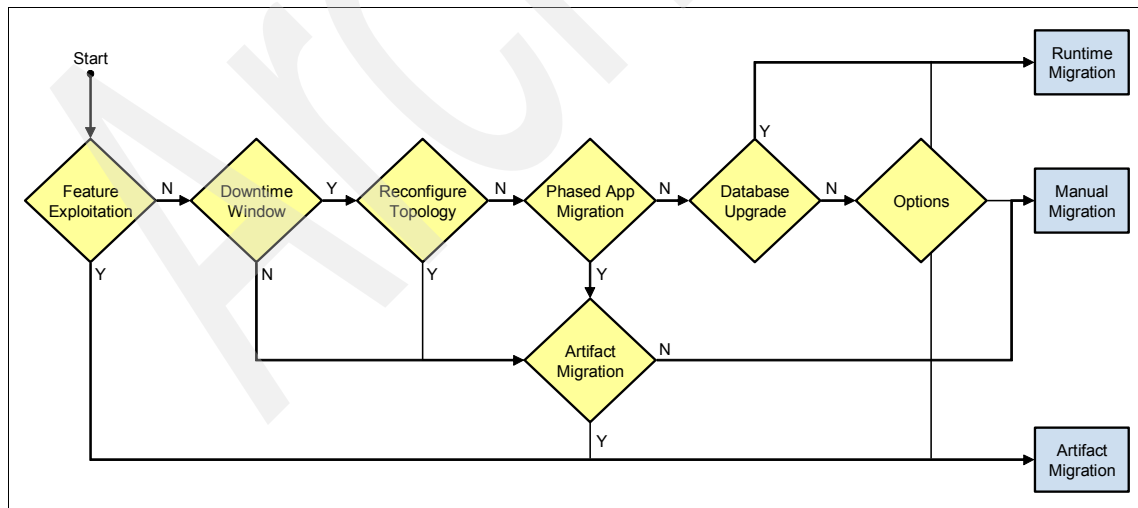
Start

Feature Exploitation

N

Downtime Window

Y

Reconfigure Topology

N

Phased App Migration

N

Database Upgrade

N

Options

Y

Runtime Migration

Manual Migration

Y

N

Y

Y

Artifact Migration

N

Y

Artifact Migration

Arch